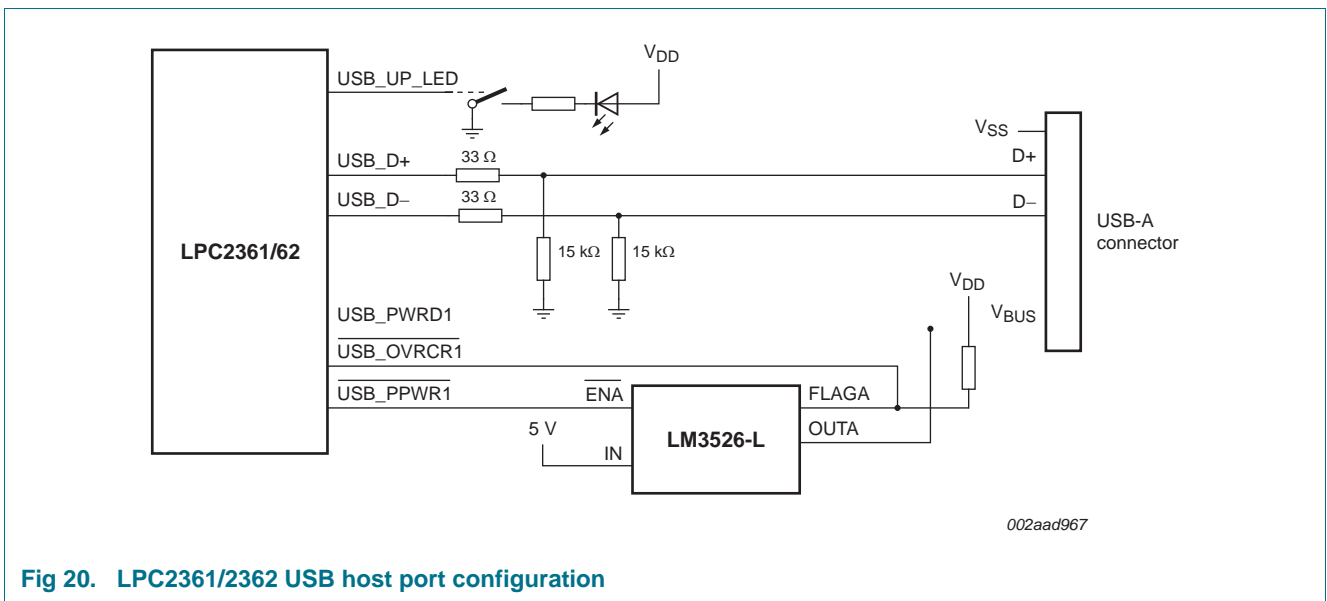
LPC2361/62

USB_UP_LED

$V_{DD}$

$V_{SS}$

USB_D+

33 Ω

D+

USB_D−

33 Ω

D−

USB-A connector

15 kΩ

15 kΩ

$V_{DD}$

USB_PWRD1

$V_{BUS}$

$\overline{\text{USB\_OVRCR1}}$

$\overline{\text{USB\_PPWR1}}$

$\overline{\text{ENA}}$

FLAGA

5 V

LM3526-L

OUTA

IN

002aad967

Fig 20. LPC2361/2362 USB host port configuration